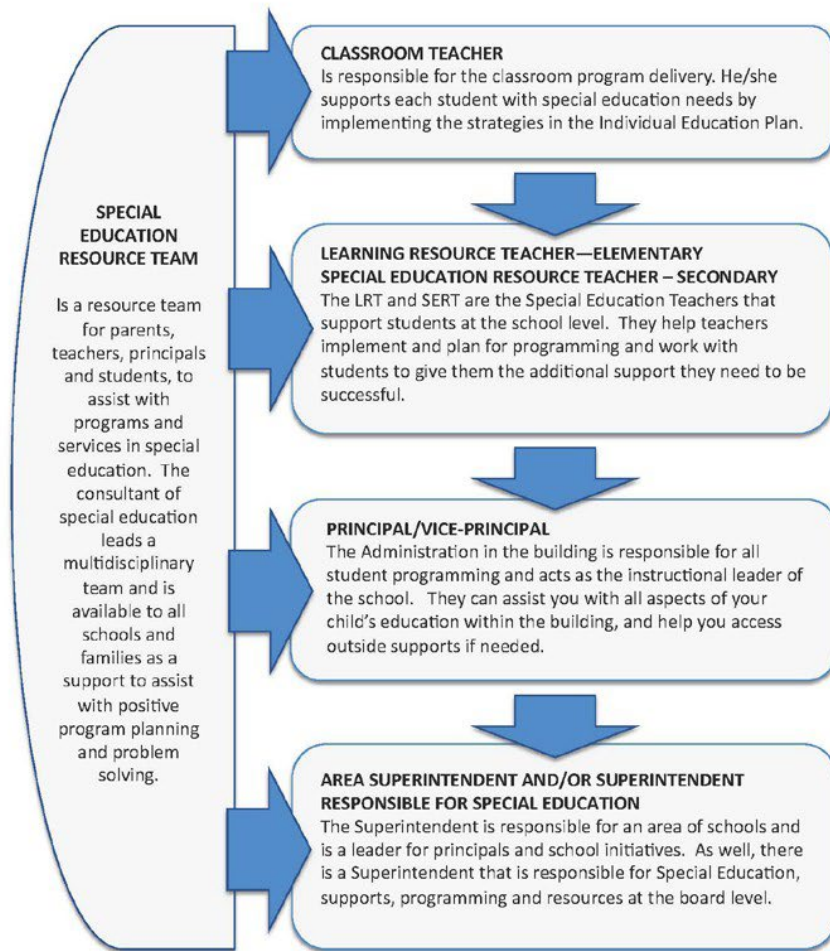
SPECIAL EDUCATION RESOURCE TEAM

Is a resource team for parents, teachers, principals and students, to assist with programs and services in special education. The consultant of special education leads a multidisciplinary team and is available to all schools and families as a support to assist with positive program planning and problem solving.

CLASSROOM TEACHER
Is responsible for the classroom program delivery. He/she supports each student with special education needs by implementing the strategies in the Individual Education Plan.

LEARNING RESOURCE TEACHER—ELEMENTARY
SPECIAL EDUCATION RESOURCE TEACHER – SECONDARY
The LRT and SERT are the Special Education Teachers that support students at the school level. They help teachers implement and plan for programming and work with students to give them the additional support they need to be successful.

PRINCIPAL/VICE-PRINCIPAL
The Administration in the building is responsible for all student programming and acts as the instructional leader of the school. They can assist you with all aspects of your child's education within the building, and help you access outside supports if needed.

AREA SUPERINTENDENT AND/OR SUPERINTENDENT RESPONSIBLE FOR SPECIAL EDUCATION
The Superintendent is responsible for an area of schools and is a leader for principals and school initiatives. As well, there is a Superintendent that is responsible for Special Education, supports, programming and resources at the board level.